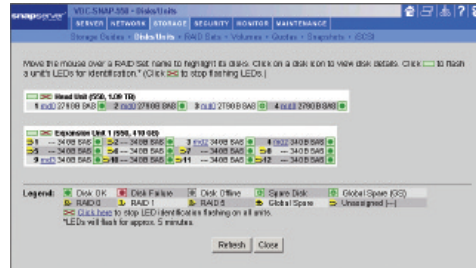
snapserver VUC.SNAP-550 • Disks/Units

SERVER NETWORK STORAGE SECURITY MONITOR MAINTENANCE

Storage Guides • Disks/Units • RAID Sets • Volumes • Quotas • Snapshots • iSCSI

Move the mouse over a RAID Set name to highlight its disks. Click on a disk icon to view disk details. Click to flash a unit's LEDs for identification.* (Click to stop flashing LEDs.)

Head Unit (550, 1.09 TB)
1 md0 279 GB SAS 2 md0 279 GB SAS 3 null 279 GB SAS 4 null 279 GB SAS

Expansion Unit 1 (S50, 410 GB)
1 --- 34 GB SAS 2 --- 34 GB SAS 3 md2 34 GB SAS 4 md2 34 GB SAS
5 --- 34 GB SAS 6 --- 34 GB SAS 7 --- 34 GB SAS 8 --- 34 GB SAS
9 md3 34 GB SAS 10 --- 34 GB SAS 11 --- 34 GB SAS 12 --- 34 GB SAS

Legend: Disk OK Disk Failure Disk Offline Spare Disk Global Spare (GS)
RAID 0 RAID 1 RAID 5 Global Spare Unassigned (---)
Click here to stop LED identification flashing on all units.
*LEDs will flash for approx. 5 minutes.

Refresh Close